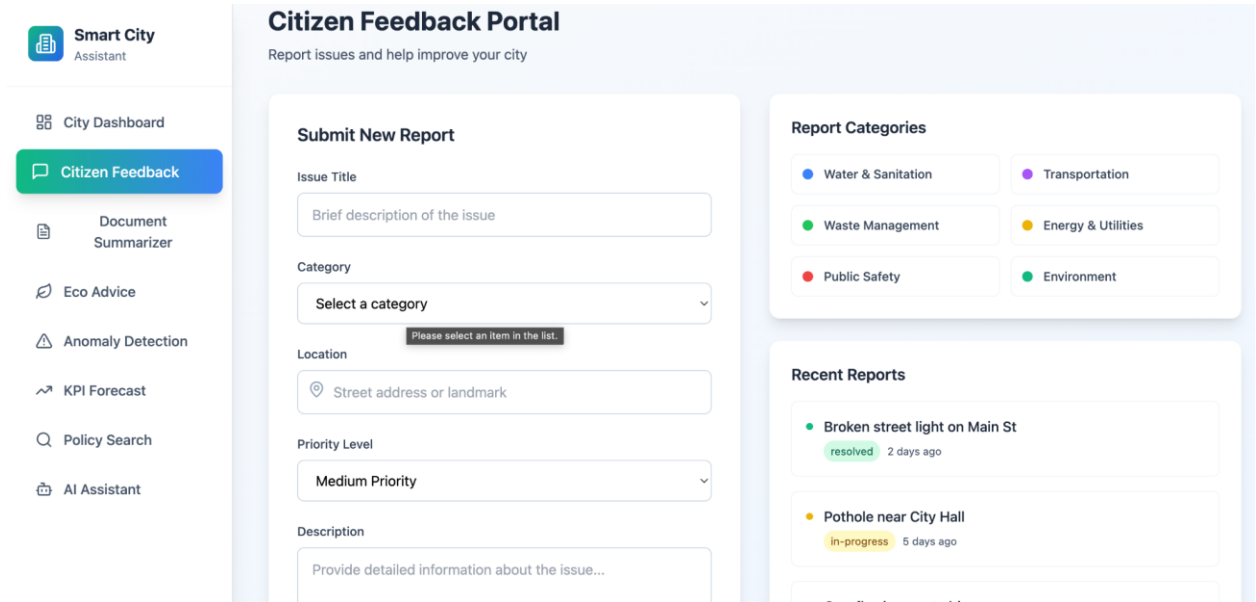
Smart City
Assistant

City Dashboard
Citizen Feedback
Document Summarizer
Eco Advice
Anomaly Detection
KPI Forecast
Policy Search
AI Assistant

Citizen Feedback Portal
Report issues and help improve your city

Submit New Report

Issue Title
Brief description of the issue

Category
Select a category
Please select an item in the list.

Location
Street address or landmark

Priority Level
Medium Priority

Description
Provide detailed information about the issue...

Report Categories
Water & Sanitation
Transportation
Waste Management
Energy & Utilities
Public Safety
Environment

Recent Reports
Broken street light on Main St
resolved 2 days ago

Pothole near City Hall
in-progress 5 days ago

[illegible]